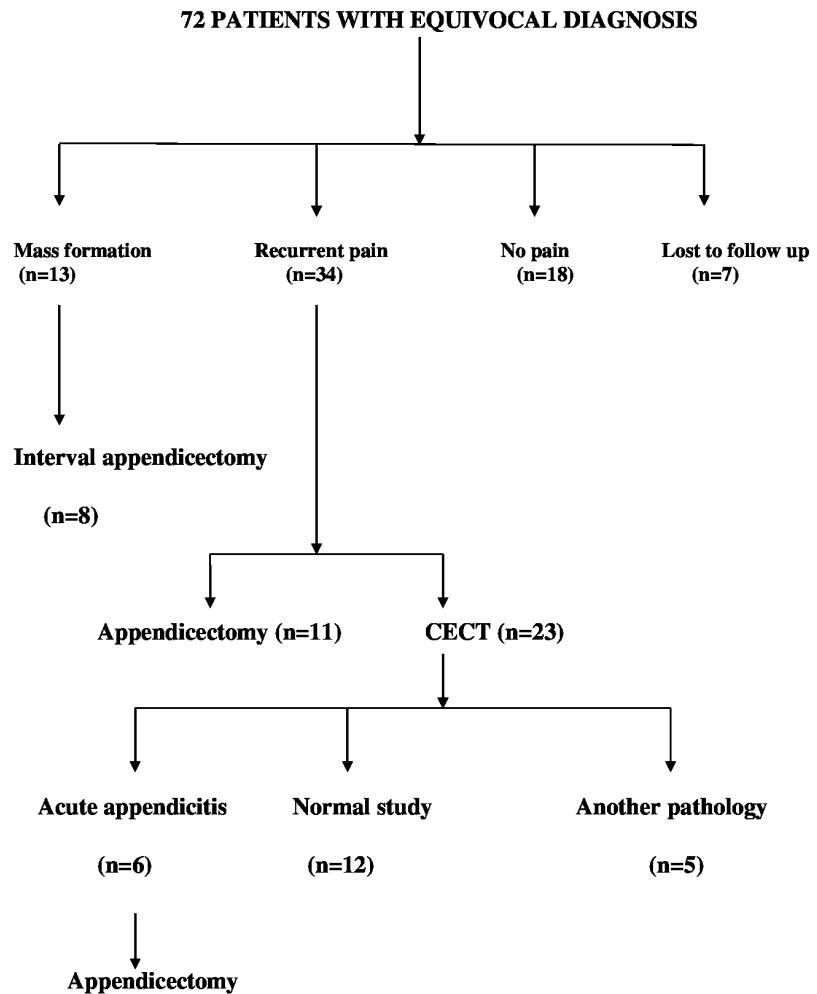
72 PATIENTS WITH EQUIVOCAL DIAGNOSIS

Mass formation (n=13)

Recurrent pain (n=34)

No pain (n=18)

Lost to follow up (n=7)

Interval appendicectomy

(n=8)

Appendicectomy (n=11)

CECT (n=23)

Acute appendicitis

(n=6)

Normal study

(n=12)

Another pathology

(n=5)

Appendicectomy